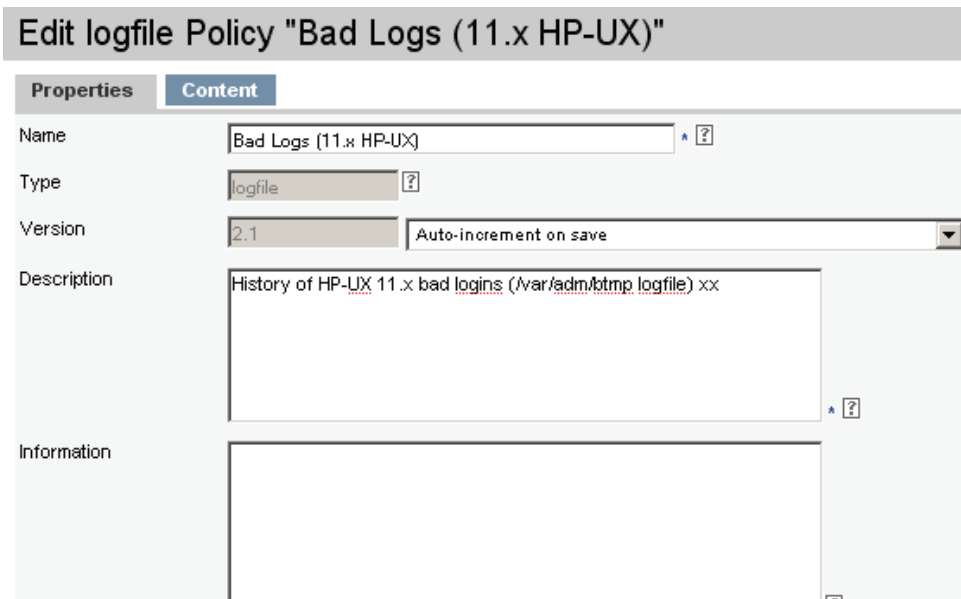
Edit logfile Policy "Bad Logs (11.x HP-UX)"

Properties
Content

Name
Bad Logs (11.x HP-UX)
* ?

Type
logfile
?

Version
2.1
Auto-increment on save

Description
History of HP-UX 11.x bad logins (/var/adm/btmp logfile) xx
* ?

Information